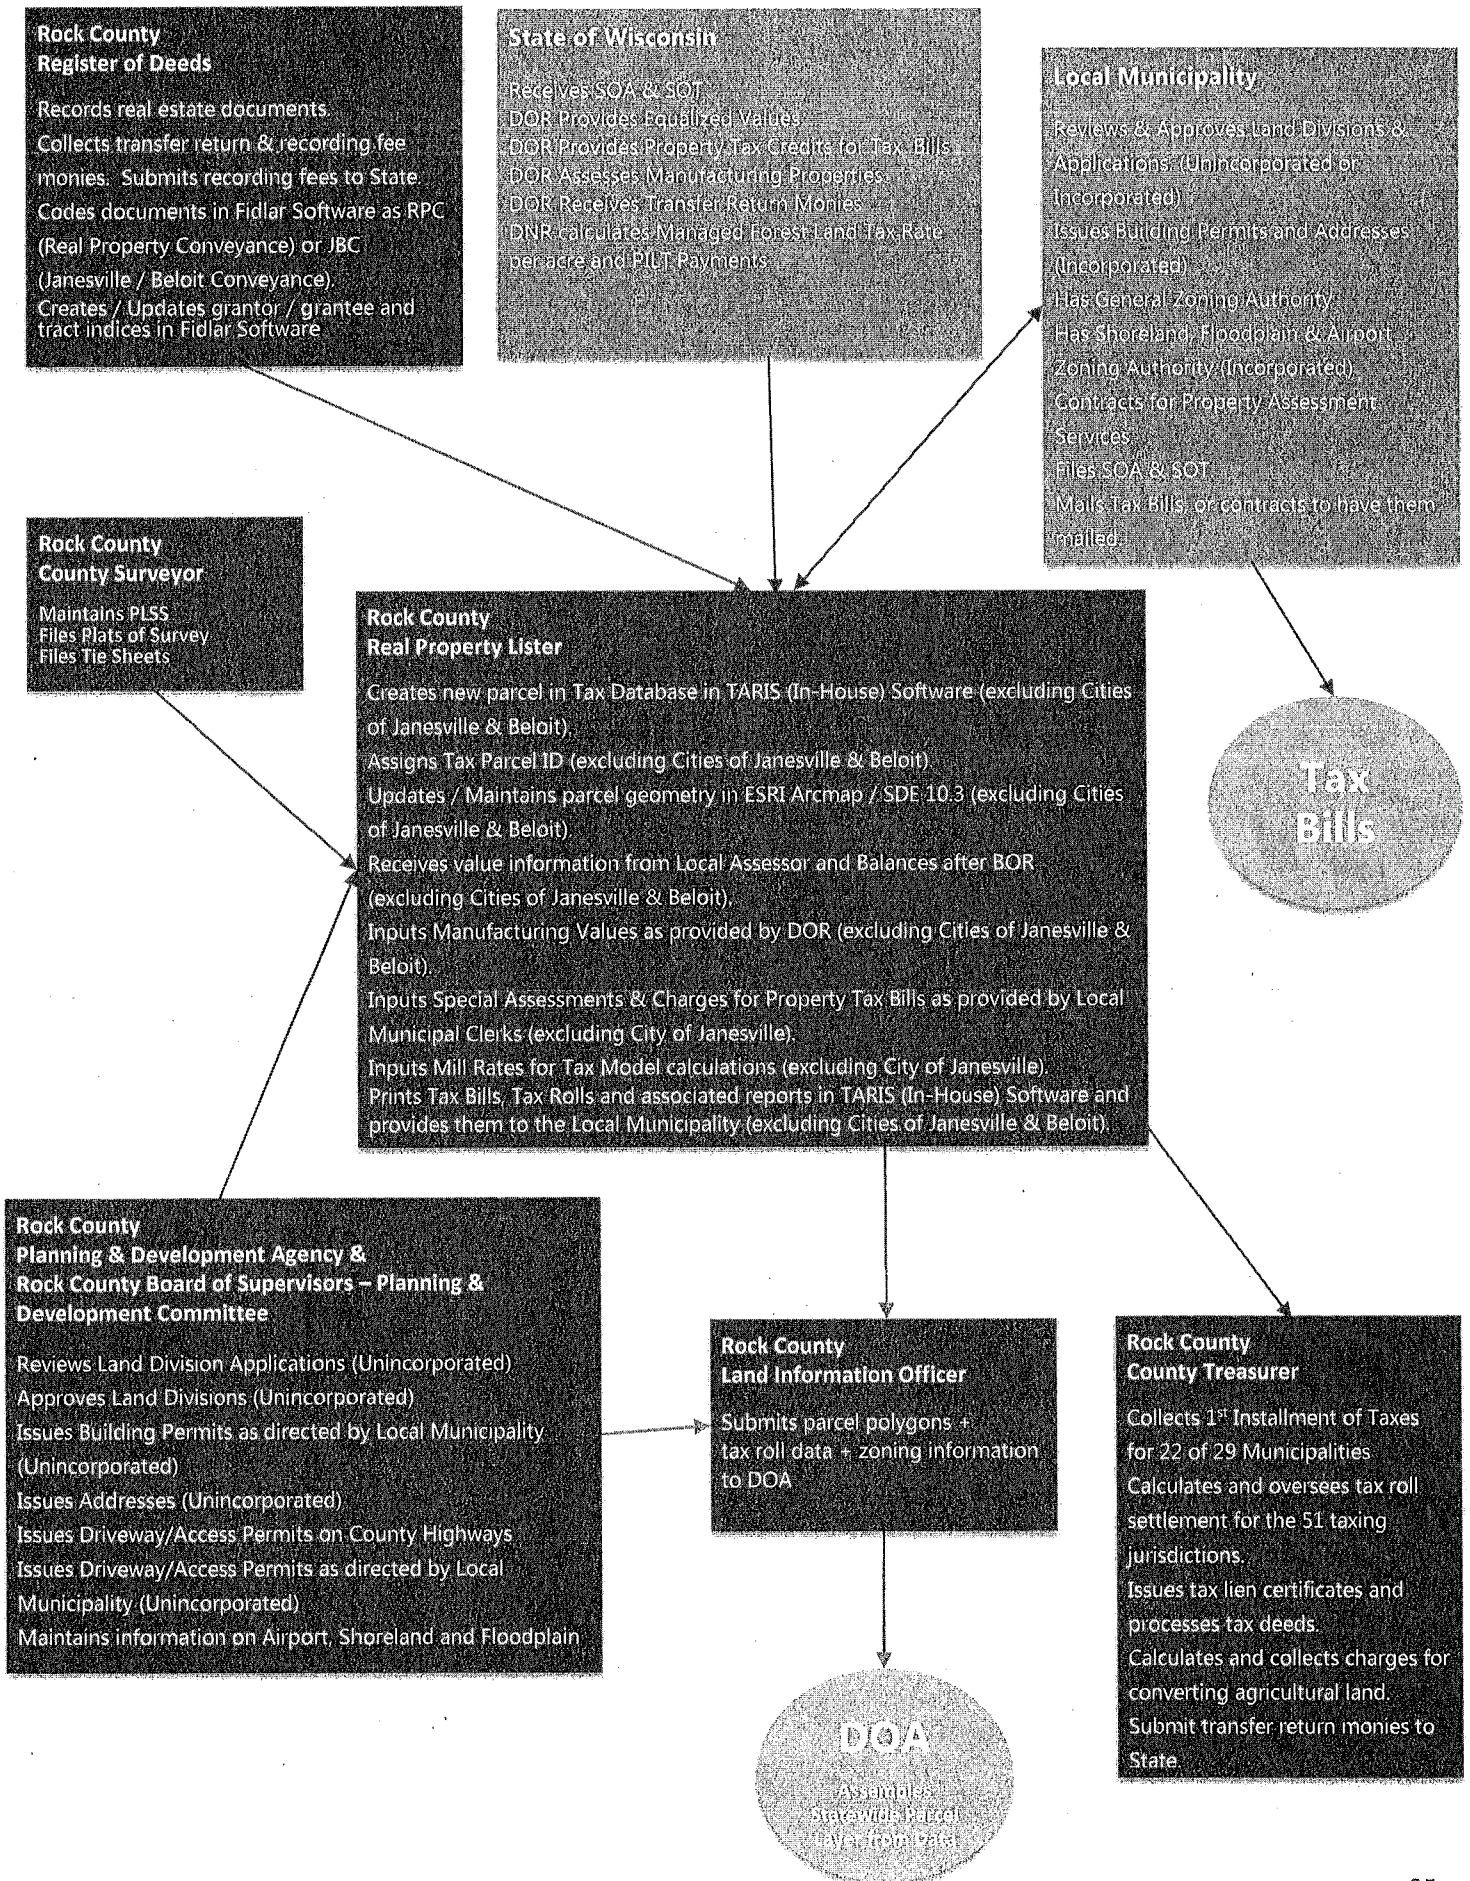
Rock County
Register of Deeds

Records real estate documents.
Collects transfer return & recording fee monies. Submits recording fees to State.
Codes documents in Fidlar Software as RPC (Real Property Conveyance) or JBC (Janesville / Beloit Conveyance).
Creates / Updates grantor / grantee and tract indices in Fidlar Software

State of Wisconsin

Receives SOA & SOT
DOR Provides Equalized Values
DOR Provides Property Tax Credits for Tax Bills
DOR Assesses Manufacturing Properties
DOR Receives Transfer Return Monies
DNR calculates Managed Forest Land Tax Rate per acre and PILT Payments

Local Municipality

Reviews & Approves Land Divisions & Applications (Unincorporated or Incorporated)
Issues Building Permits and Addresses (Incorporated)
Has General Zoning Authority
Has Shoreland, Floodplain & Airport Zoning Authority (Incorporated)
Contracts for Property Assessment Services
Files SOA & SOT
Mails Tax Bills, or contracts to have them mailed.

Rock County
County Surveyor

Maintains PLSS
Files Plats of Survey
Files Tie Sheets

Rock County
Real Property Lister

Creates new parcel in Tax Database in TARIS (In-House) Software (excluding Cities of Janesville & Beloit).
Assigns Tax Parcel ID (excluding Cities of Janesville & Beloit).
Updates / Maintains parcel geometry in ESRI Arcmap / SDE 10.3 (excluding Cities of Janesville & Beloit).
Receives value information from Local Assessor and Balances after BOR (excluding Cities of Janesville & Beloit).
Inputs Manufacturing Values as provided by DOR (excluding Cities of Janesville & Beloit).
Inputs Special Assessments & Charges for Property Tax Bills as provided by Local Municipal Clerks (excluding City of Janesville).
Inputs Mill Rates for Tax Model calculations (excluding City of Janesville).
Prints Tax Bills, Tax Rolls and associated reports in TARIS (In-House) Software and provides them to the Local Municipality (excluding Cities of Janesville & Beloit).

Tax Bills

Rock County
Planning & Development Agency &
Rock County Board of Supervisors – Planning & Development Committee

Reviews Land Division Applications (Unincorporated)
Approves Land Divisions (Unincorporated)
Issues Building Permits as directed by Local Municipality (Unincorporated)
Issues Addresses (Unincorporated)
Issues Driveway/Access Permits on County Highways
Issues Driveway/Access Permits as directed by Local Municipality (Unincorporated)
Maintains information on Airport, Shoreland and Floodplain

Rock County
Land Information Officer

Submits parcel polygons + tax roll data + zoning information to DOA

Rock County
County Treasurer

Collects 1st Installment of Taxes for 22 of 29 Municipalities
Calculates and oversees tax roll settlement for the 51 taxing jurisdictions.
Issues tax lien certificates and processes tax deeds.
Calculates and collects charges for converting agricultural land.
Submit transfer return monies to State.

DOA
Assembles Statewide Parcel Layer from Data